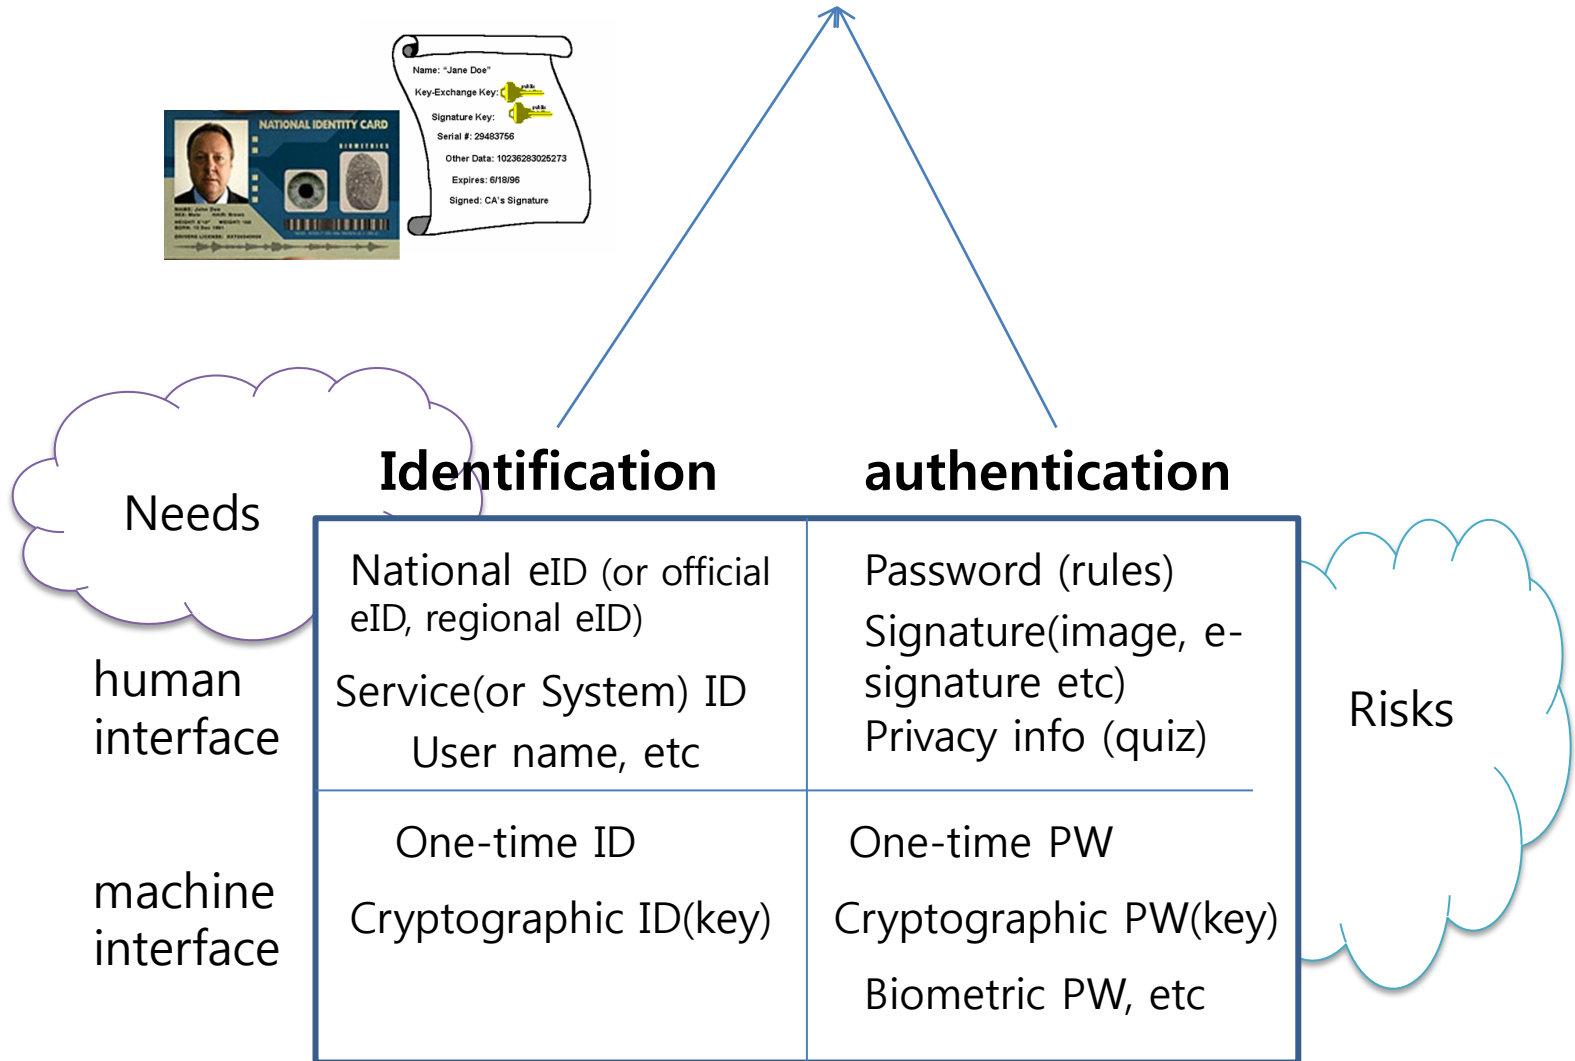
NATIONAL IDENTITY CARD

Name: "Jane Doe"
Key-Exchange Key:
Signature Key:
Serial #: 29483756
Other Data: 10236283025273
Expires: 6/18/96
Signed: CA's Signature

Needs

Identification

authentication

human interface

machine interface

| Identification | authentication |
|---|---|
| National eID (or official eID, regional eID) Service(or System) ID User name, etc | Password (rules) Signature(image, e-signature etc) Privacy info (quiz) |
| One-time ID Cryptographic ID(key) | One-time PW Cryptographic PW(key) Biometric PW, etc |

Risks